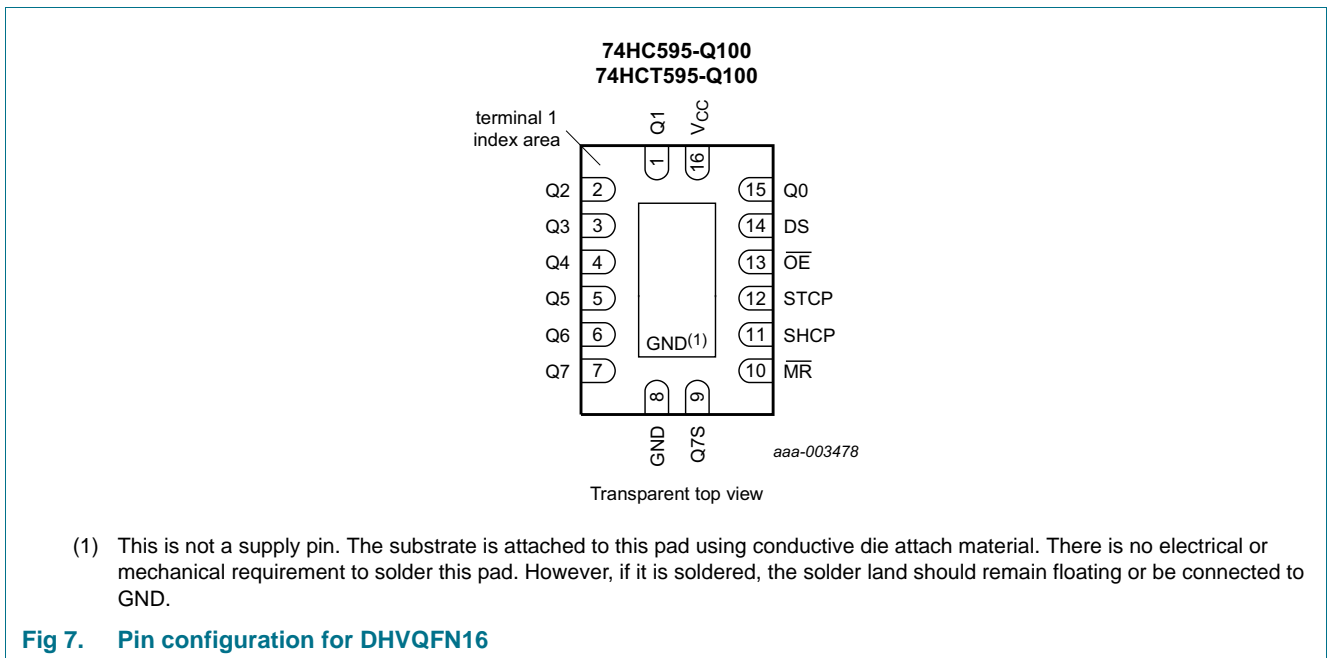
74HC595-Q100
74HCT595-Q100

terminal 1
index area

Q1 $V_{CC}$

1 16

Q2 2
Q3 3
Q4 4
Q5 5
Q6 6
Q7 7

15 Q0
14 DS
13 $\overline{OE}$
12 STCP
11 SHCP
10 $\overline{MR}$

GND$^{(1)}$

8 9

GND Q7S

aaa-003478

Transparent top view

(1) This is not a supply pin. The substrate is attached to this pad using conductive die attach material. There is no electrical or mechanical requirement to solder this pad. However, if it is soldered, the solder land should remain floating or be connected to GND.

Fig 7. Pin configuration for DHVQFN16